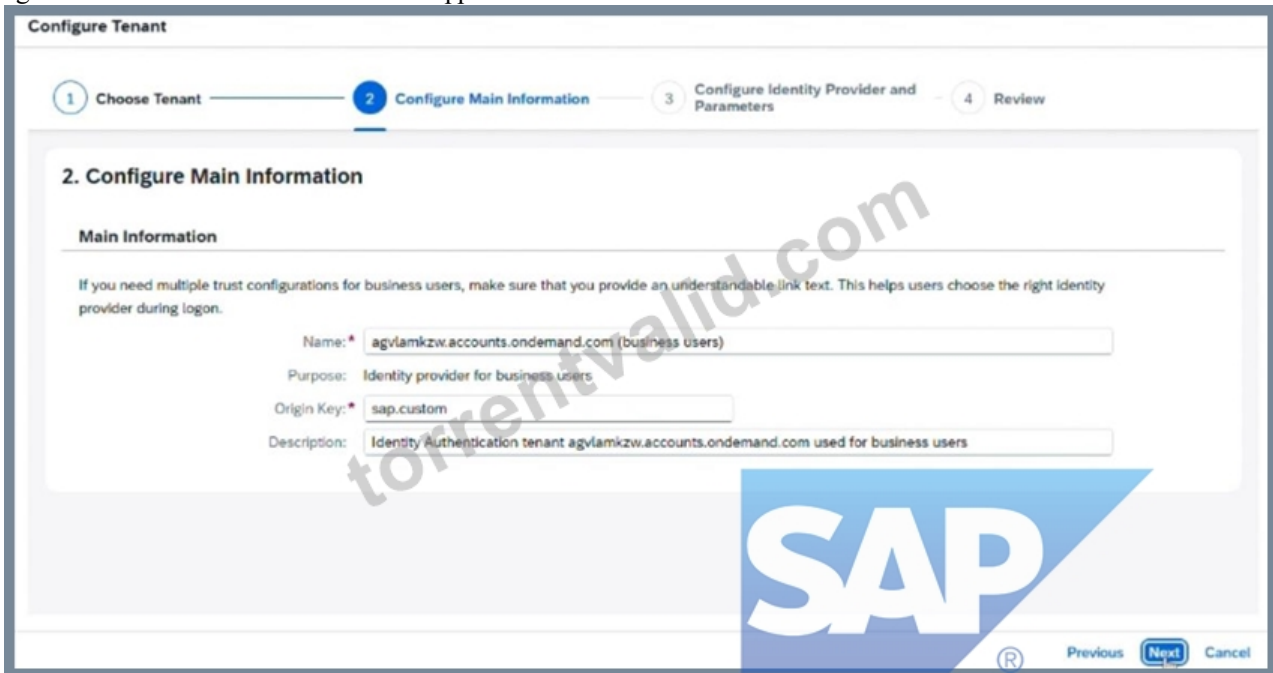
Configure Tenant

1 Choose Tenant
2 Configure Main Information
3 Configure Identity Provider and Parameters
4 Review

2. Configure Main Information

Main Information

If you need multiple trust configurations for business users, make sure that you provide an understandable link text. This helps users choose the right identity provider during logon.

Name:* agvlamkzw.accounts.ondemand.com (business users)

Purpose: Identity provider for business users

Origin Key:* sap.custom

Description: Identity Authentication tenant agvlamkzw.accounts.ondemand.com used for business users

torrentvalid.com

SAP ®

Previous Next Cancel